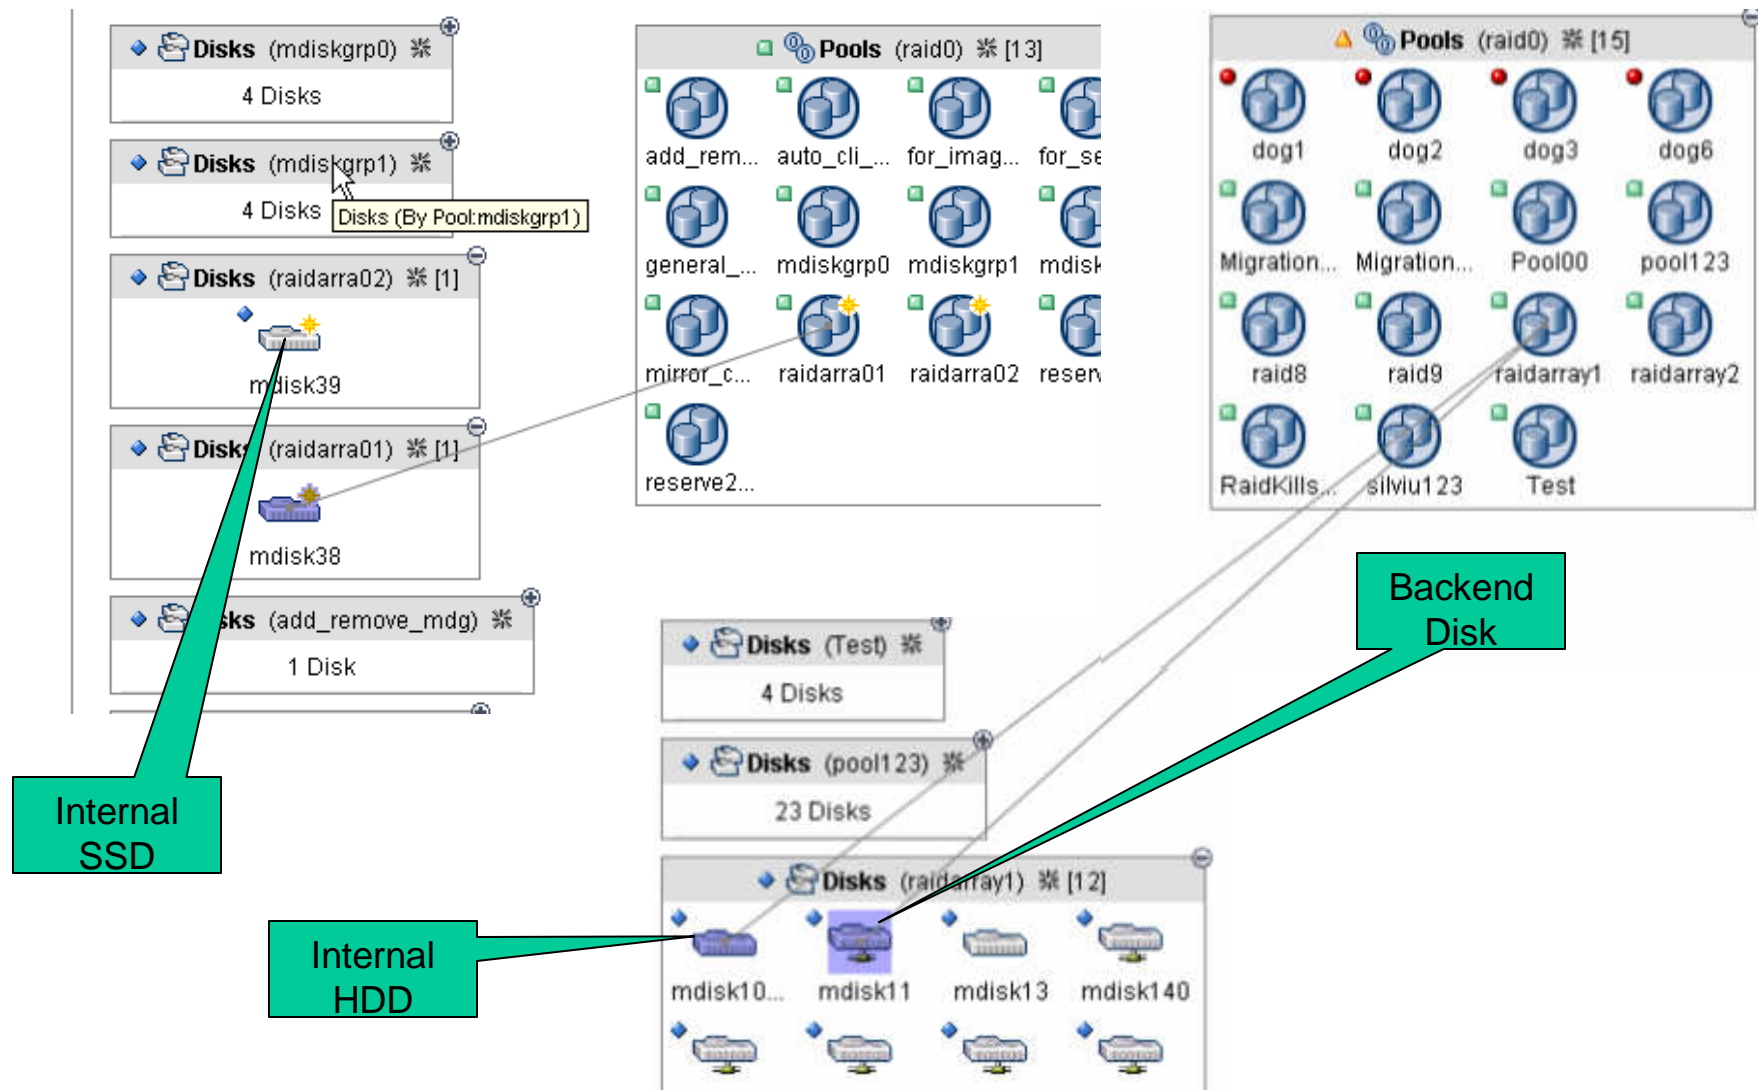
Disks (mdiskgrp0)
4 Disks

Disks (mdiskgrp1)
4 Disks
Disks (By Pool:mdiskgrp1)

Disks (raidarra02) [1]
mdisk39

Disks (raidarra01) [1]
mdisk38

Disks (add_remove_mdg)
1 Disk

Pools (raid0) [13]
add_rem... auto_cli_... for_imag... for_se
general_... mdiskgrp0 mdiskgrp1 mdisk
mirror_c... raidarra01 raidarra02 reserv
reserve2...

Pools (raid0) [15]
dog1 dog2 dog3 dog6
Migration... Migration... Pool00 pool123
raid8 raid9 raidarray1 raidarray2
RaidKills... silviu123 Test

Backend Disk

Disks (Test)
4 Disks

Disks (pool123)
23 Disks

Disks (raidarray1) [12]
mdisk10... mdisk11 mdisk13 mdisk140

Internal SSD

Internal HDD